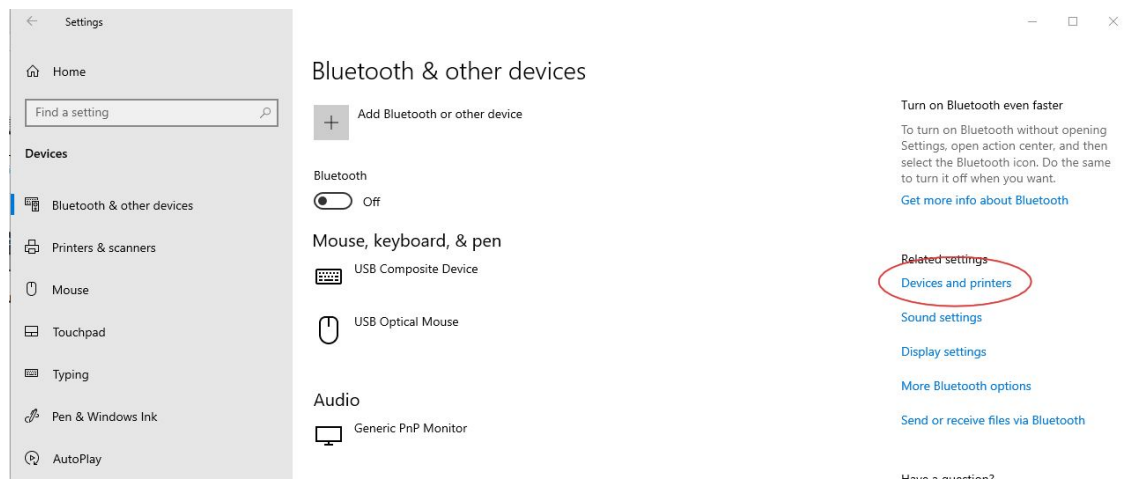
Settings

Home

Find a setting

Devices

Bluetooth & other devices

Printers & scanners

Mouse

Touchpad

Typing

Pen & Windows Ink

AutoPlay

Bluetooth & other devices

Add Bluetooth or other device

Bluetooth

Off

Mouse, keyboard, & pen

USB Composite Device

USB Optical Mouse

Audio

Generic PnP Monitor

Turn on Bluetooth even faster

To turn on Bluetooth without opening Settings, open action center, and then select the Bluetooth icon. Do the same to turn it off when you want.

Get more info about Bluetooth

Related settings

Devices and printers

Sound settings

Display settings

More Bluetooth options

Send or receive files via Bluetooth

Have a question?